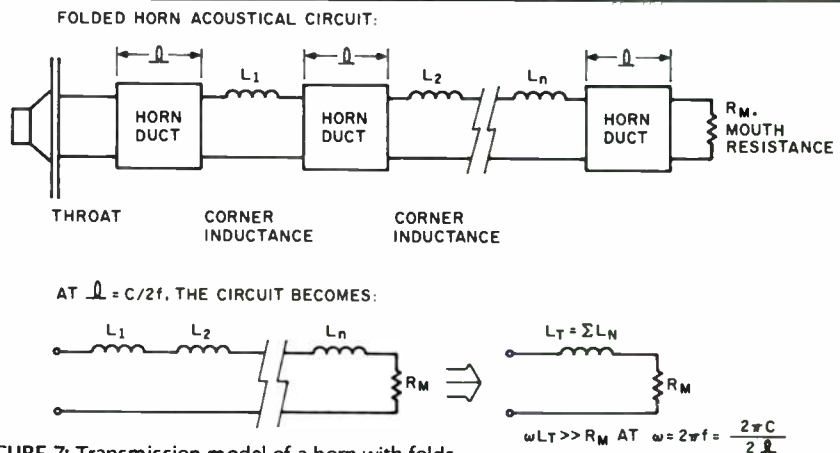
FOLDED HORN ACOUSTICAL CIRCUIT:

$\ell$

$L_1$

$\ell$

$L_2$

$L_n$

$\ell$

HORN DUCT

HORN DUCT

HORN DUCT

$R_M$. MOUTH RESISTANCE

THROAT

CORNER INDUCTANCE

CORNER INDUCTANCE

AT $\ell = C/2f$, THE CIRCUIT BECOMES:

$L_1$ $L_2$ $L_n$ $R_M$

$L_T = \Sigma L_N$

$R_M$

$\omega L_T >> R_M$ AT $\omega = 2\pi f = \frac{2\pi C}{2\ell}$

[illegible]CURE 7: Transmission model of a horn with folds